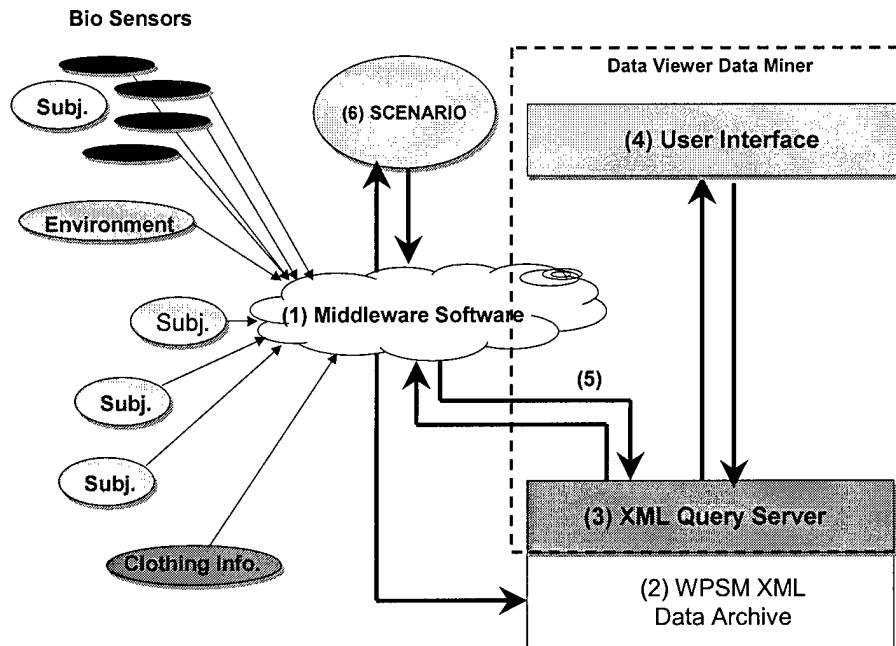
Bio Sensors

Subj.

Environment

Subj.

Subj.

Subj.

Clothing Info.

(6) SCENARIO

Data Viewer Data Miner

(4) User Interface

(1) Middleware Software

(5)

(3) XML Query Server

(2) WPSM XML Data Archive